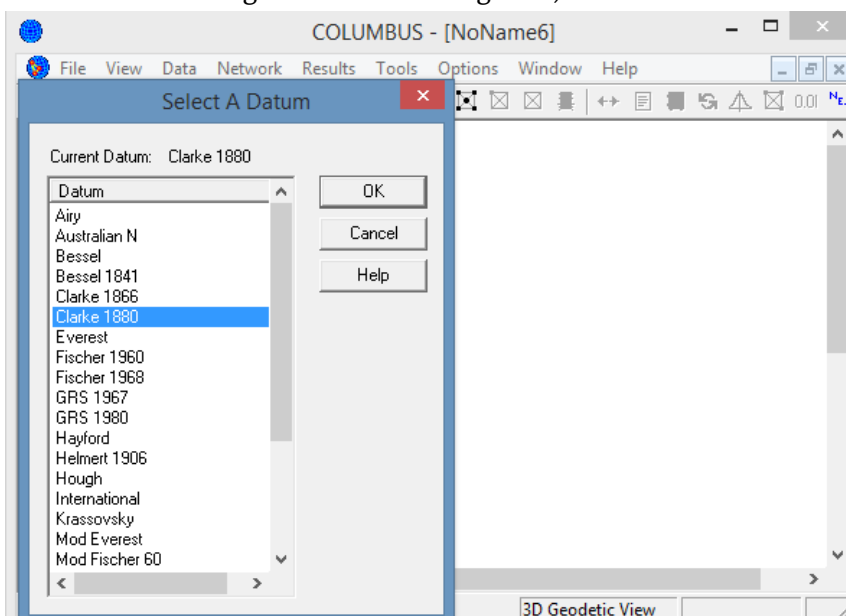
COLUMBUS - [NoName6]

File View Data Network Results Tools Options Window Help

Select A Datum

Current Datum: Clarke 1880

| Datum |
|---|
| Airy |
| Australian N |
| Bessel |
| Bessel 1841 |
| Clarke 1866 |
| Clarke 1880 |
| Everest |
| Fischer 1960 |
| Fischer 1968 |
| GRS 1967 |
| GRS 1980 |
| Hayford |
| Helmert 1906 |
| Hough |
| International |
| Krassovsky |
| Mod Everest |
| Mod Fischer 60 |

OK

Cancel

Help

0.01

3D Geodetic View